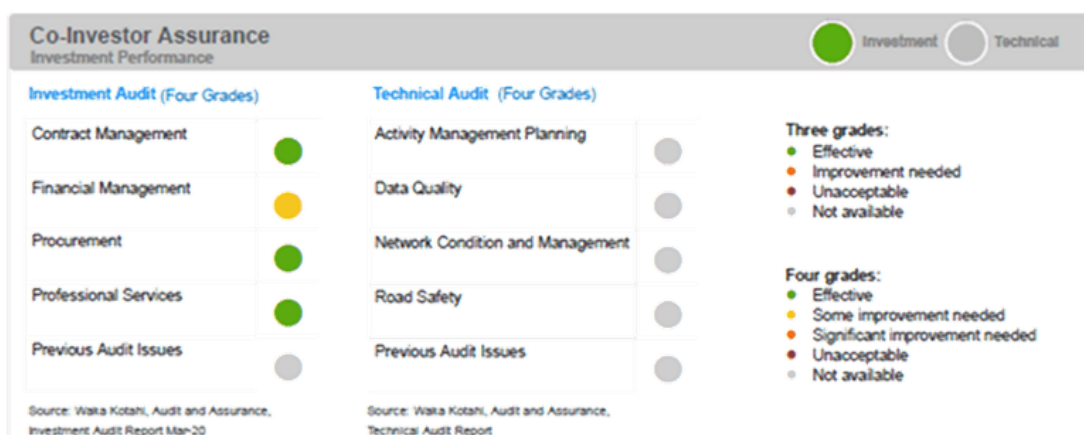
Co-Investor Assurance
Investment Performance

Investment
Technical

Investment Audit (Four Grades)

| | |
|---|---|
| Contract Management | |
| Financial Management | |
| Procurement | |
| Professional Services | |
| Previous Audit Issues | |

Source: Waka Kotahi, Audit and Assurance, Investment Audit Report Mar-20

Technical Audit (Four Grades)

| | |
|---|---|
| Activity Management Planning | |
| Data Quality | |
| Network Condition and Management | |
| Road Safety | |
| Previous Audit Issues | |

Source: Waka Kotahi, Audit and Assurance, Technical Audit Report

Three grades:
• Effective
• Improvement needed
• Unacceptable
• Not available

Four grades:
• Effective
• Some improvement needed
• Significant improvement needed
• Unacceptable
• Not available